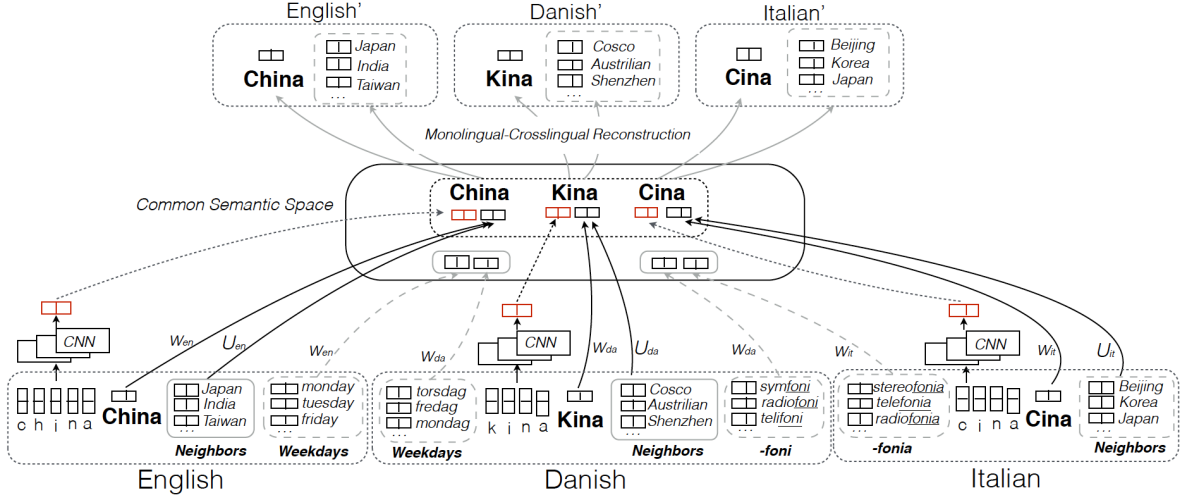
English'

China

Japan
India
Taiwan
...

Danish'

Kina

Cosco
Austrilian
Shenzhen
...

Italian'

Cina

Beijing
Korea
Japan
...

Monolingual-Crosslingual Reconstruction

Common Semantic Space

China Kina Cina

CNN

$W_{en}$

$U_{en}$

$W_{en}$

c h i n a

China

Japan
India
Taiwan
...

Neighbors

monday
tuesday
friday
...

Weekdays

English

$W_{da}$

torsdag
fredag
mondag
...

Weekdays

CNN

$W_{da}$

$U_{da}$

k i n a

Kina

Cosco
Austrilian
Shenzhen
...

Neighbors

$W_{da}$

symfoni
radiofoni
telifoni
...

-foni

Danish

$W_{it}$

stereofonia
telefonia
radiofonia
...

-fonia

CNN

$W_{it}$

$U_{it}$

c i n a

Cina

Beijing
Korea
Japan
...

Neighbors

Italian